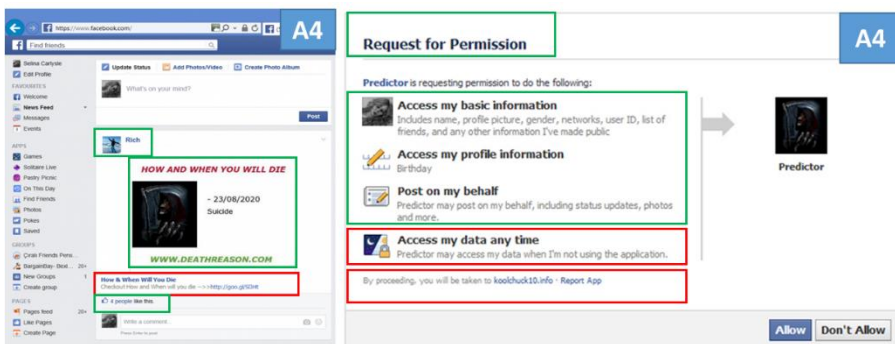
https://www.facebook.com/

A4

Find friends

Selina Carlysle
Edit Profile

FAVOURITES
Welcome
News Feed
Messages
Events

APPS
Games
Solitaire Live
Pastry Picnic
On This Day
Find Friends
Photos
Pokes
Saved

GROUPS
Crab Friends Pers...
BargainBay - Beat... 20+
New Groups 1
Create group

PAGES
Pages feed 20+
Like Pages
Create Page

Update Status
Add Photos/Video
Create Photo Album

What's on your mind?

Post

Rich

HOW AND WHEN YOU WILL DIE

- 23/08/2020
Suicide

WWW.DEATHREASON.COM

How & When Will You Die
Checkout How and When will you die ->>http://goo.gl/SDnt

4 people like this.

Write a comment...

Request for Permission

A4

Predictor is requesting permission to do the following:

Access my basic information
Includes name, profile picture, gender, networks, user ID, list of friends, and any other information I've made public

Access my profile information
Birthday

Post on my behalf
Predictor may post on my behalf, including status updates, photos and more.

Access my data any time
Predictor may access my data when I'm not using the application.

By proceeding, you will be taken to koolchuck10.info · Report App

Predictor

Allow
Don't Allow